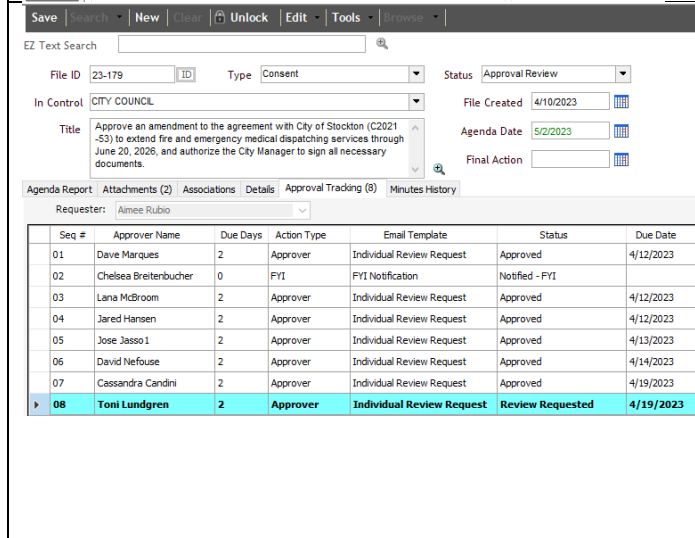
Save | Search | New | Clear | Unlock | Edit | Tools | Browse

EZ Text Search

File ID 23-179 ID Type Consent Status Approval Review

In Control CITY COUNCIL File Created 4/10/2023

Title Approve an amendment to the agreement with City of Stockton (C2021-53) to extend fire and emergency medical dispatching services through June 20, 2026, and authorize the City Manager to sign all necessary documents.

Agenda Date 5/2/2023

Final Action

Agenda Report | Attachments (2) | Associations | Details | Approval Tracking (8) | Minutes History

Requester: Aimee Rubio

| Seq # | Approver Name | Due Days | Action Type | Email Template | Status | Due Date |
|---|---|---|---|---|---|---|
| 01 | Dave Marques | 2 | Approver | Individual Review Request | Approved | 4/12/2023 |
| 02 | Chelsea Breitenbucher | 0 | FYI | FYI Notification | Notified - FYI | |
| 03 | Lana McBroom | 2 | Approver | Individual Review Request | Approved | 4/12/2023 |
| 04 | Jared Hansen | 2 | Approver | Individual Review Request | Approved | 4/12/2023 |
| 05 | Jose Jasso1 | 2 | Approver | Individual Review Request | Approved | 4/13/2023 |
| 06 | David Nefouse | 2 | Approver | Individual Review Request | Approved | 4/14/2023 |
| 07 | Cassandra Candini | 2 | Approver | Individual Review Request | Approved | 4/19/2023 |
| 08 | Toni Lundgren | 2 | Approver | Individual Review Request | Review Requested | 4/19/2023 |